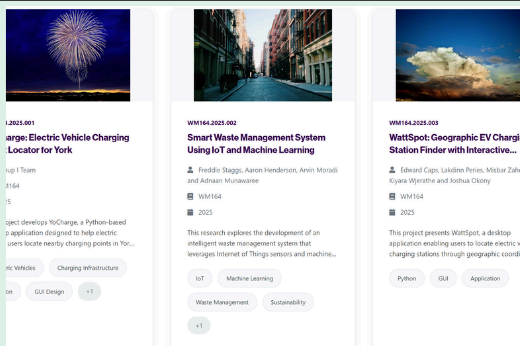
.2025.001

harge: Electric Vehicle Charging Locator for York

oup I Team

164

25

roject develops YoCharge, a Python-based application designed to help electric users locate nearby charging points in Yor...

ric Vehicles

Charging Infrastructure

on

GUI Design

+1

WM164.2025.002

Smart Waste Management System Using IoT and Machine Learning

Freddie Staggs, Aaron Henderson, Arvin Moradi and Adnaan Munawaree

WM164

2025

This research explores the development of an intelligent waste management system that leverages Internet of Things sensors and machine...

IoT

Machine Learning

Waste Management

Sustainability

+1

WM164.2025.003

WattSpot: Geographic EV Chargi Station Finder with Interactive...

Edward Caps, Lakdinn Peries, Mistar Zah Kiyara Wijerathe and Joshua Okony

WM164

2025

This project presents WattSpot, a desktop application enabling users to locate electric v charging stations through geographic coordi

Python

GUI

Application